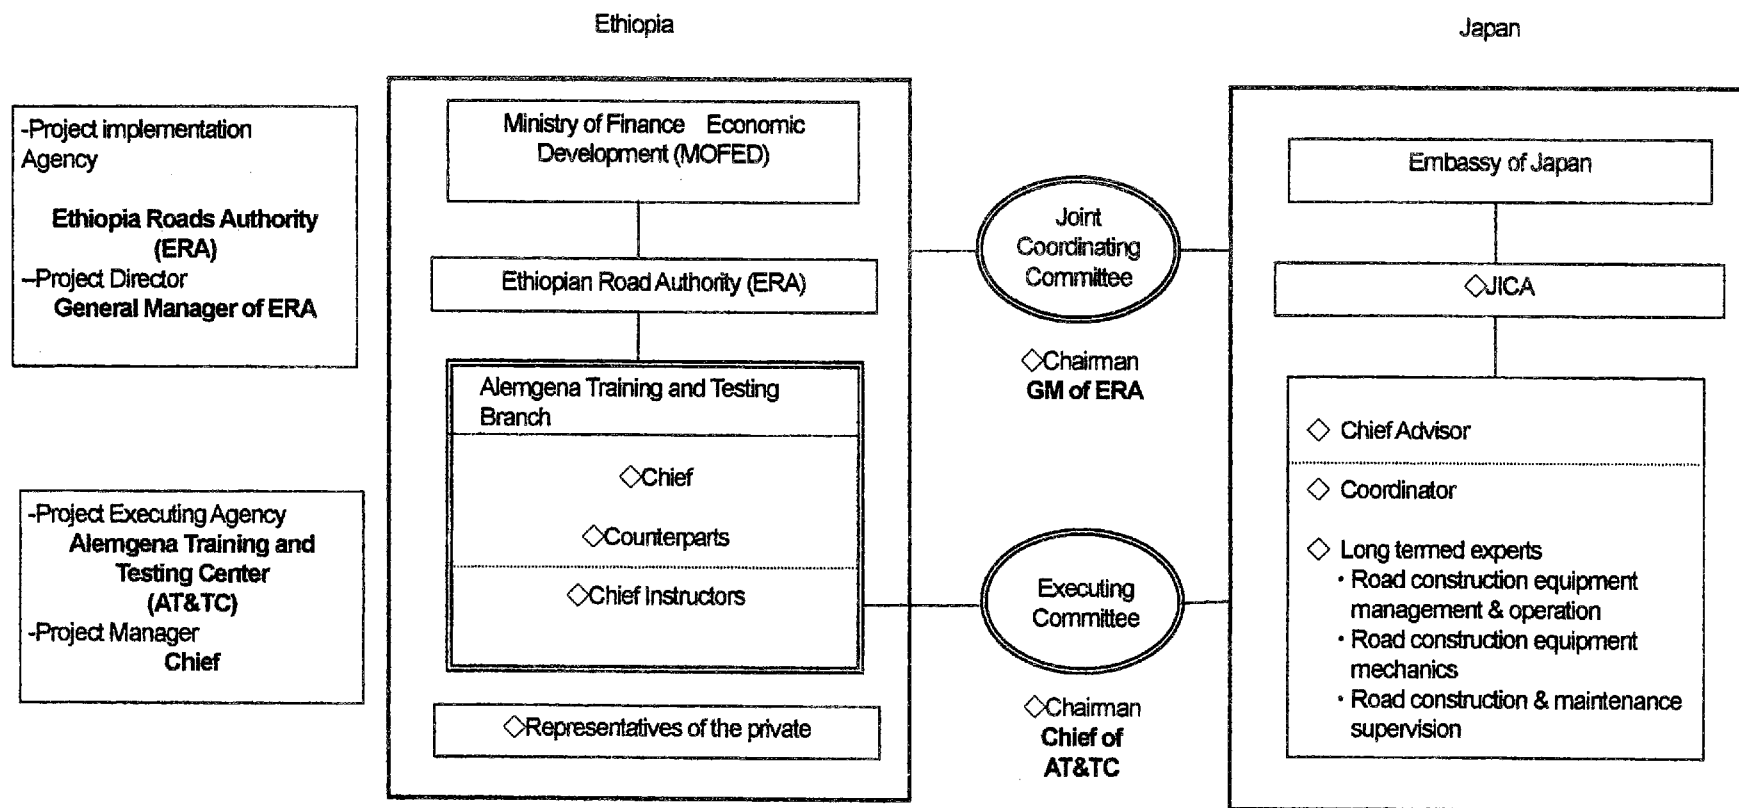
Ethiopia

Japan

-Project implementation Agency

Ethiopia Roads Authority (ERA)

--Project Director

General Manager of ERA

-Project Executing Agency

Alemgena Training and Testing Center (AT&TC)

-Project Manager

Chief

Ministry of Finance Economic Development (MOFED)

Ethiopian Road Authority (ERA)

Alemgena Training and Testing Branch

◇Chief

◇Counterparts

◇Chief Instructors

◇Representatives of the private

Joint Coordinating Committee

◇Chairman

GM of ERA

Executing Committee

◇Chairman

Chief of AT&TC

Embassy of Japan

◇JICA

◇ Chief Advisor

◇ Coordinator

◇ Long termed experts

・Road construction equipment management & operation

・Road construction equipment mechanics

・Road construction & maintenance supervision